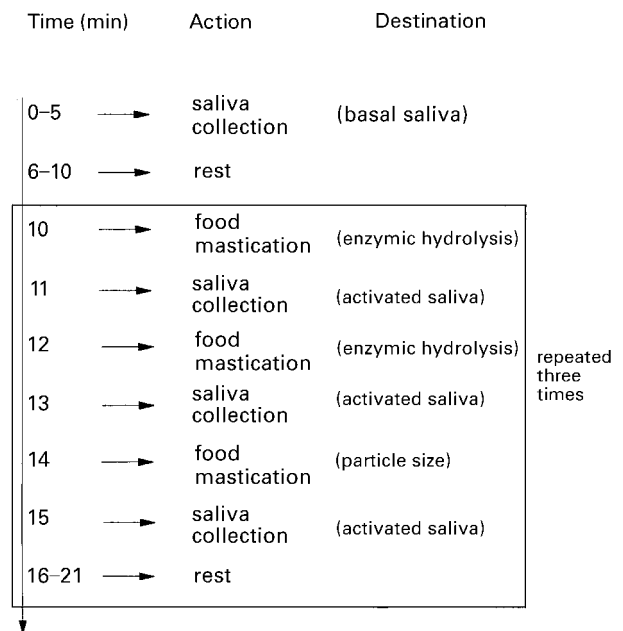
Time (min) Action Destination

0–5 saliva collection (basal saliva)

6–10 rest

10 food mastication (enzymic hydrolysis)

11 saliva collection (activated saliva)

12 food mastication (enzymic hydrolysis)

13 saliva collection (activated saliva)

14 food mastication (particle size)

15 saliva collection (activated saliva)

16–21 rest

repeated three times